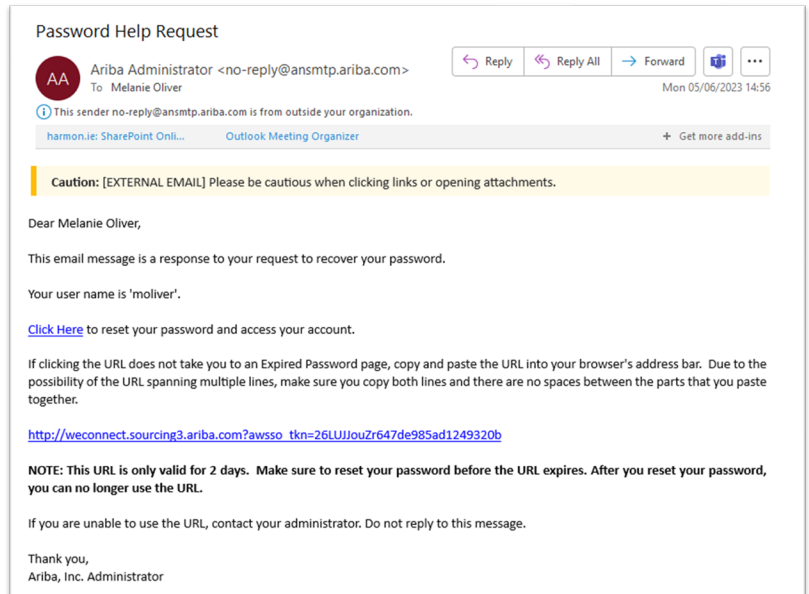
Password Help Request

AA

Ariba Administrator <no-reply@ansmtp.ariba.com>
To Melanie Oliver

Reply | Reply All | Forward | ...

Mon 05/06/2023 14:56

This sender no-reply@ansmtp.ariba.com is from outside your organization.

harmon.ie: SharePoint Onli... Outlook Meeting Organizer + Get more add-ins

Caution: [EXTERNAL EMAIL] Please be cautious when clicking links or opening attachments.

Dear Melanie Oliver,

This email message is a response to your request to recover your password.

Your user name is 'moliver'.

Click Here to reset your password and access your account.

If clicking the URL does not take you to an Expired Password page, copy and paste the URL into your browser's address bar. Due to the possibility of the URL spanning multiple lines, make sure you copy both lines and there are no spaces between the parts that you paste together.

http://weconnect.sourcing3.ariba.com?awsso_tkn=26LUJJouZr647de985ad1249320b

NOTE: This URL is only valid for 2 days. Make sure to reset your password before the URL expires. After you reset your password, you can no longer use the URL.

If you are unable to use the URL, contact your administrator. Do not reply to this message.

Thank you,
Ariba, Inc. Administrator